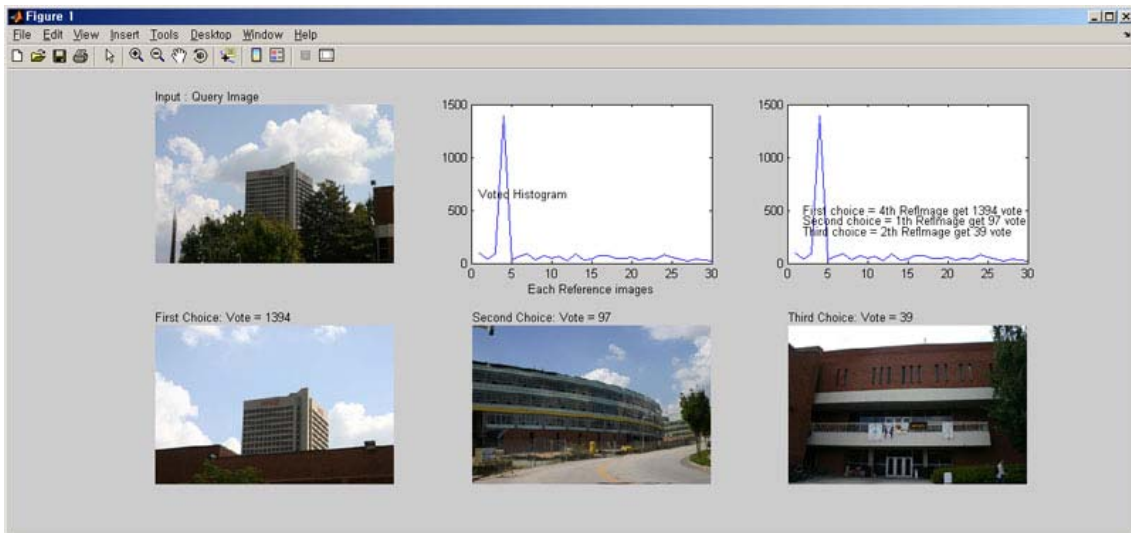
Figure 1

File Edit View Insert Tools Desktop Window Help

Input : Query Image

1500
1000
500
0
Voted Histogram
0 5 10 15 20 25 30
Each Reference images

1500
1000
500
0
First choice = 4th RefImage get 1394 vote
Second choice = 1th RefImage get 97 vote
Third choice = 2th RefImage get 39 vote
0 5 10 15 20 25 30

First Choice: Vote = 1394

Second Choice: Vote = 97

Third Choice: Vote = 39